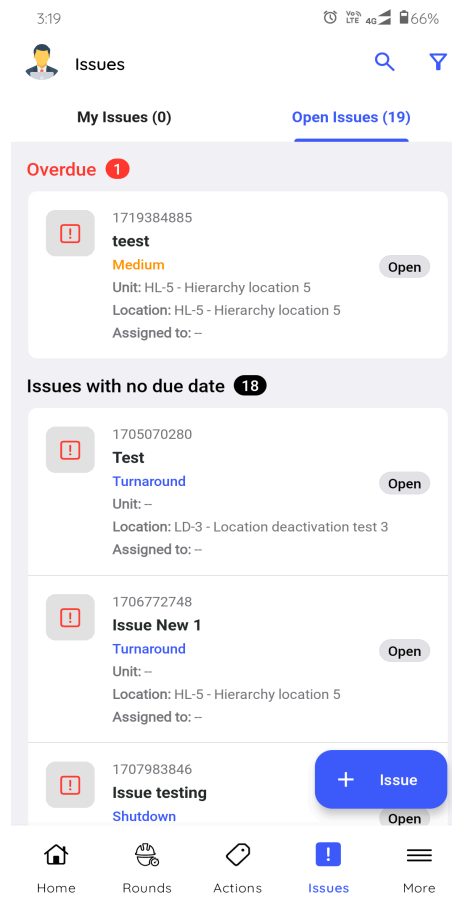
3:19 Vo LTE 4G 66%

Issues

My Issues (0)

Open Issues (19)

Overdue 1

1719384885
teest
Medium
Open
Unit: HL-5 - Hierarchy location 5
Location: HL-5 - Hierarchy location 5
Assigned to: --

Issues with no due date 18

1705070280
Test
Turnaround
Open
Unit: --
Location: LD-3 - Location deactivation test 3
Assigned to: --

1706772748
Issue New 1
Turnaround
Open
Unit: --
Location: HL-5 - Hierarchy location 5
Assigned to: --

1707983846
Issue testing
Shutdown
Open

+ Issue

Home
Rounds
Actions
Issues
More